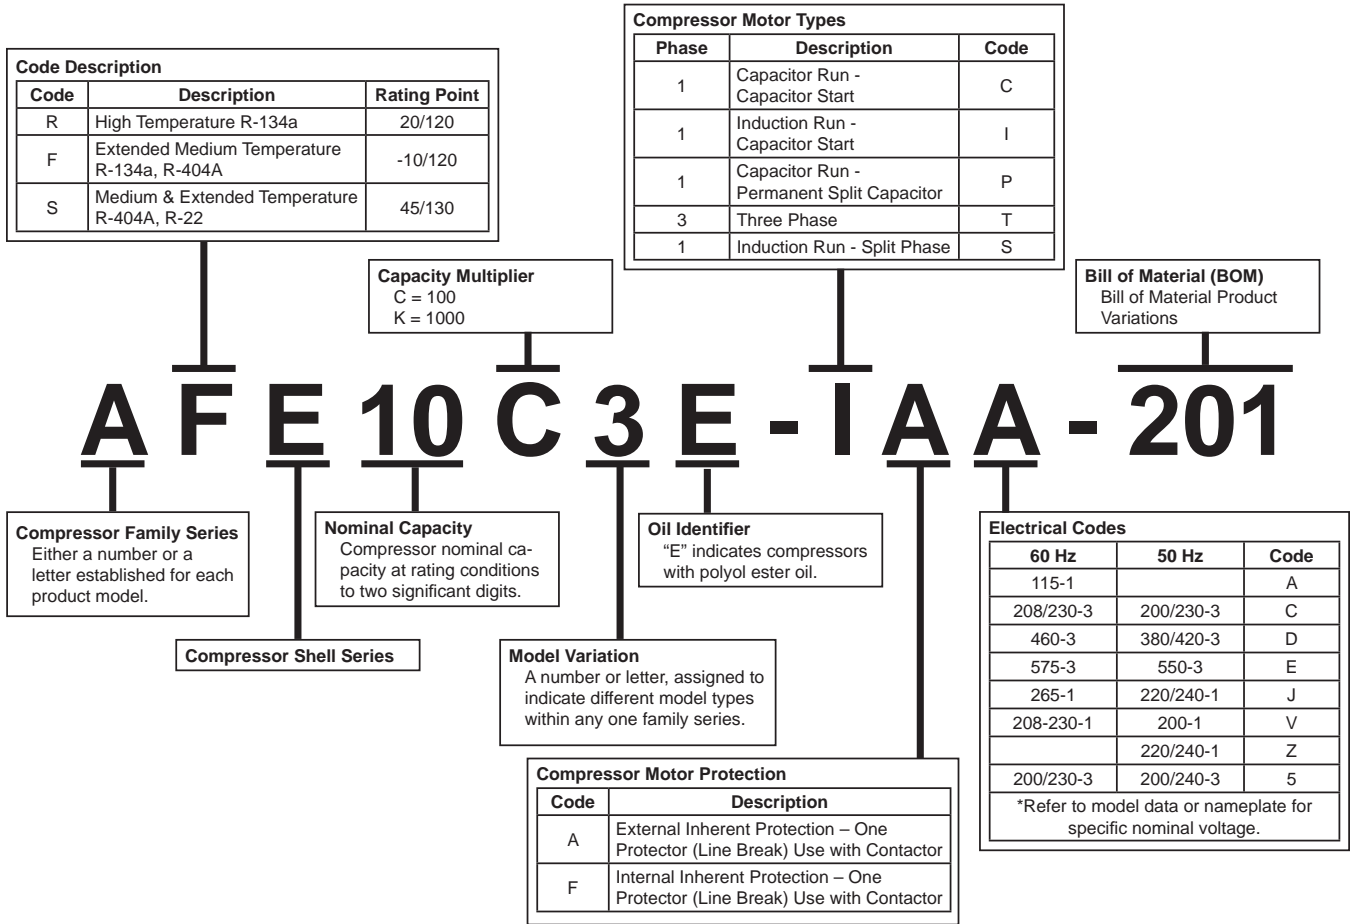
Code Description

| Code | Description | Rating Point |
|---|---|---|
| R | High Temperature R-134a | 20/120 |
| F | Extended Medium Temperature R-134a, R-404A | -10/120 |
| S | Medium & Extended Temperature R-404A, R-22 | 45/130 |

Compressor Motor Types

| Phase | Description | Code |
|---|---|---|
| 1 | Capacitor Run - Capacitor Start | C |
| 1 | Induction Run - Capacitor Start | I |
| 1 | Capacitor Run - Permanent Split Capacitor | P |
| 3 | Three Phase | T |
| 1 | Induction Run - Split Phase | S |

Capacity Multiplier
C = 100
K = 1000

Bill of Material (BOM)
Bill of Material Product Variations

A F E 10 C 3 E - I A A - 201

Compressor Family Series
Either a number or a letter established for each product model.

Nominal Capacity
Compressor nominal capacity at rating conditions to two significant digits.

Oil Identifier
"E" indicates compressors with polyol ester oil.

Electrical Codes

| 60 Hz | 50 Hz | Code |
|---|---|---|
| 115-1 | | A |
| 208/230-3 | 200/230-3 | C |
| 460-3 | 380/420-3 | D |
| 575-3 | 550-3 | E |
| 265-1 | 220/240-1 | J |
| 208-230-1 | 200-1 | V |
| | 220/240-1 | Z |
| 200/230-3 | 200/240-3 | 5 |
| *Refer to model data or nameplate for specific nominal voltage. | | |

Compressor Shell Series

Model Variation
A number or letter, assigned to indicate different model types within any one family series.

Compressor Motor Protection

| Code | Description |
|---|---|
| A | External Inherent Protection – One Protector (Line Break) Use with Contactor |
| F | Internal Inherent Protection – One Protector (Line Break) Use with Contactor |